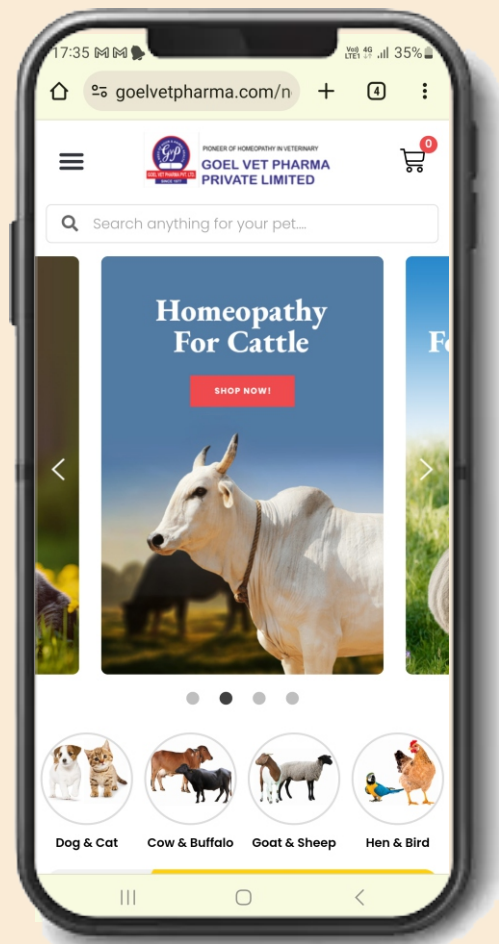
17:35 M M

Voli 4G LTE1 35%

goelvetpharma.com/n

4

GVP GOEL VET PHARMA PVT. LTD. SINCE 1977

PIONEER OF HOMEOPATHY IN VETERINARY

GOEL VET PHARMA PRIVATE LIMITED

0

Search anything for your pet....

Homeopathy For Cattle

SHOP NOW!

F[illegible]

Dog & Cat

Cow & Buffalo

Goat & Sheep

Hen & Bird